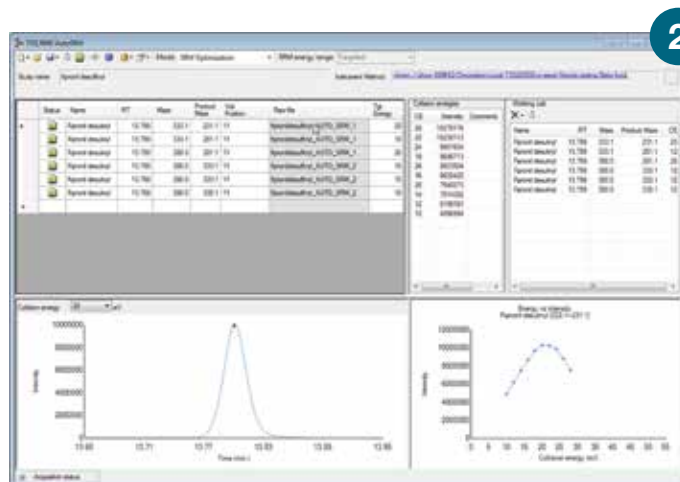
2

TSQ 8000 AutoSRM

Mode: SRM Optimization

SRM energy range: Targeted

Study name: Fenoxt desulfinyl

Instrument Method:

| | Status | Name | RT | Mass | Product Mass | Vial Position | Raw file | Tgt Energy |
|---|---|---|---|---|---|---|---|---|
| ▸ | | Fipronil desulfinyl | 13.766 | 333.1 | 231.1 | 1:1 | fipronildesulfinyl_AUTO_SRM_1 | 20 |
| | | Fipronil desulfinyl | 13.766 | 333.1 | 281.1 | 1:1 | fipronildesulfinyl_AUTO_SRM_1 | 10 |
| | | Fipronil desulfinyl | 13.766 | 388.0 | 333.1 | 1:1 | fipronildesulfinyl_AUTO_SRM_1 | 20 |
| | | Fipronil desulfinyl | 13.766 | 388.0 | 281.1 | 1:1 | fipronildesulfinyl_AUTO_SRM_2 | 10 |
| | | Fipronil desulfinyl | 13.766 | 388.0 | 333.1 | 1:1 | fipronildesulfinyl_AUTO_SRM_2 | 10 |
| | | Fipronil desulfinyl | 13.766 | 333.1 | 231.1 | 1:1 | fipronildesulfinyl_AUTO_SRM_2 | 10 |
| * | | | | | | | | |

Collision energies

| CE | Intensity | Comments |
|---|---|---|
| 20 | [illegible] | |
| 22 | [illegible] | |
| 24 | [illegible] | |
| 18 | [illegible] | |
| 26 | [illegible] | |
| 16 | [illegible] | |
| 28 | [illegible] | |
| 14 | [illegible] | |
| 12 | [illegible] | |
| 10 | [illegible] | |

Working List

| Name | RT | Mass | Product Mass | CE |
|---|---|---|---|---|
| Fipronil desulfinyl | 13.766 | 333.1 | 231.1 | 20 |
| Fipronil desulfinyl | 13.766 | 333.1 | 281.1 | 10 |
| Fipronil desulfinyl | 13.766 | 388.0 | 333.1 | 20 |
| Fipronil desulfinyl | 13.766 | 388.0 | 281.1 | 10 |
| Fipronil desulfinyl | 13.766 | 388.0 | 333.1 | 10 |
| Fipronil desulfinyl | 13.766 | 333.1 | 231.1 | 10 |

Collision energy: 20 eV

10000000
8000000
6000000
4000000
2000000
0
Intensity
13.65 13.71 13.77 13.83 13.89 13.95
Time (min)

Energy vs Intensity
Fipronil desulfinyl 333.1>231.1
10000000
8000000
6000000
4000000
2000000
0
Intensity
0 5 10 15 20 25 30 35 40 45 50 55
Collision energy (eV)

Acquisition status